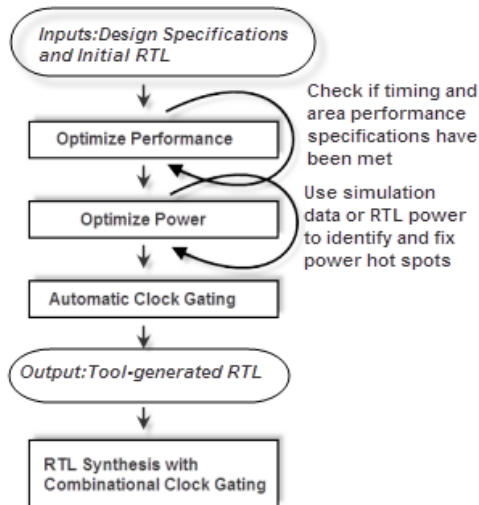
Inputs:Design Specifications and Initial RTL

Optimize Performance

Check if timing and area performance specifications have been met

Optimize Power

Use simulation data or RTL power to identify and fix power hot spots

Automatic Clock Gating

Output:Tool-generated RTL

RTL Synthesis with Combinational Clock Gating